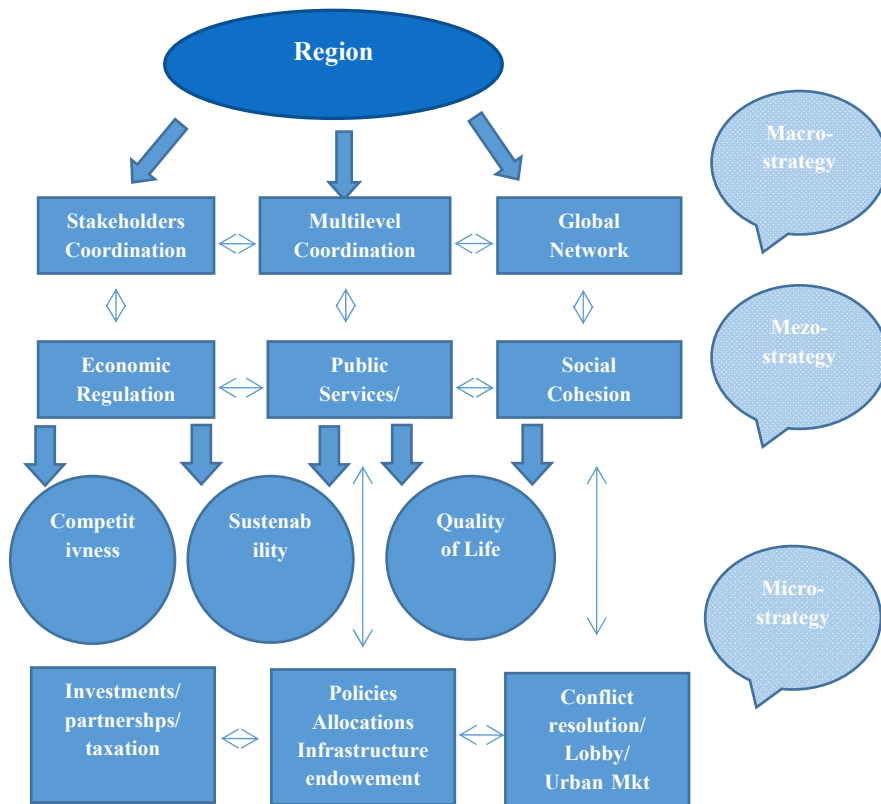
Region

Macro-strategy

Stakeholders Coordination

Multilevel Coordination

Global Network

Mezo-strategy

Economic Regulation

Public Services/

Social Cohesion

Competitivness

Sustenability

Quality of Life

Micro-strategy

Investments/ partnershps/ taxation

Policies Allocations Infrastructure endowement

Conflict resolution/ Lobby/ Urban Mkt